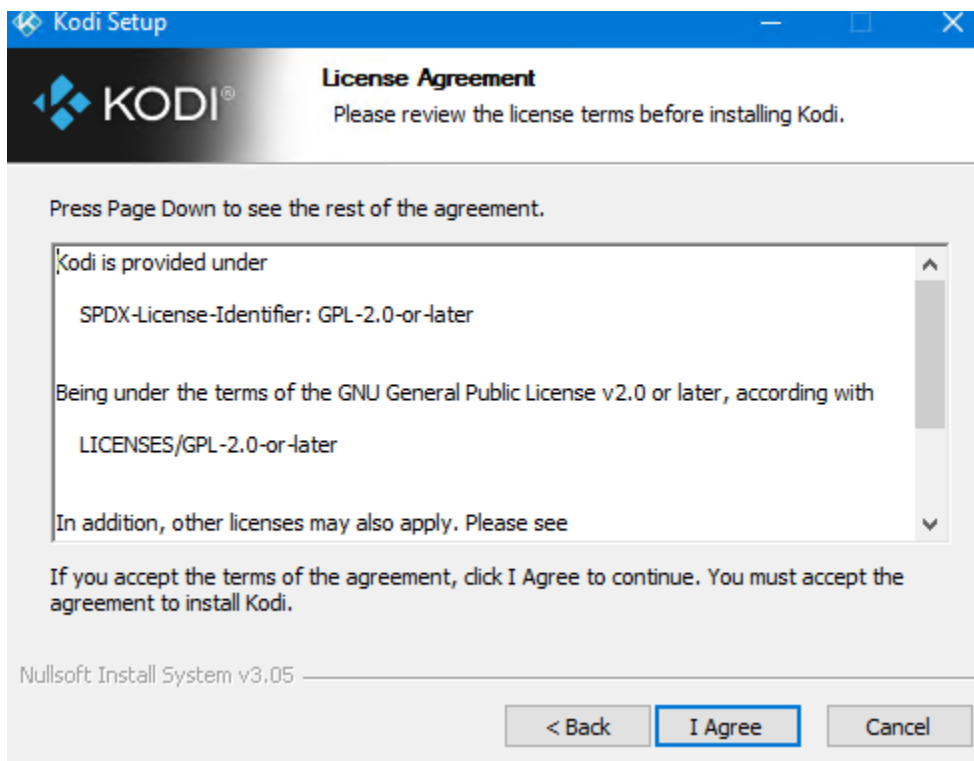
Kodi Setup

KODI®

License Agreement

Please review the license terms before installing Kodi.

Press Page Down to see the rest of the agreement.

Kodi is provided under

SPDX-License-Identifier: GPL-2.0-or-later

Being under the terms of the GNU General Public License v2.0 or later, according with

LICENSES/GPL-2.0-or-later

In addition, other licenses may also apply. Please see

If you accept the terms of the agreement, click I Agree to continue. You must accept the agreement to install Kodi.

Nullsoft Install System v3.05

< Back

I Agree

Cancel